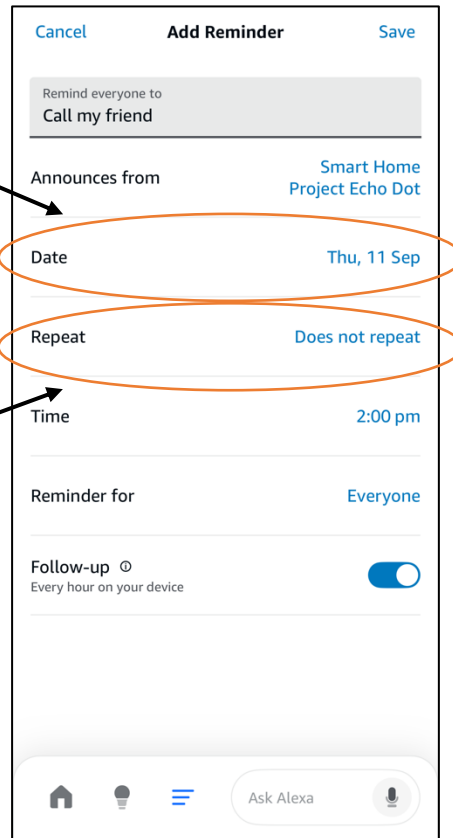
Cancel Add Reminder Save

Remind everyone to
Call my friend

Announces from Smart Home Project Echo Dot

Date Thu, 11 Sep

Repeat Does not repeat

Time 2:00 pm

Reminder for Everyone

Follow-up
Every hour on your device

Ask Alexa